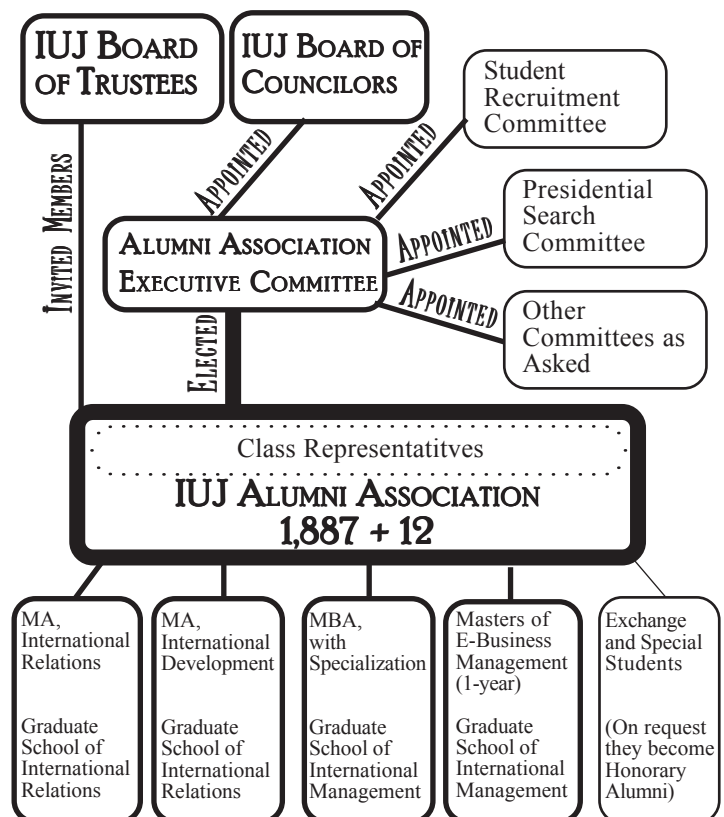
IUJ Board of Trustees

IUJ Board of Councilors

Student Recruitment Committee

Invited Members

Appointed

Appointed

Presidential Search Committee

Alumni Association Executive Committee

Appointed

Appointed

Other Committees as Asked

Elected

Class Representatitves

IUJ Alumni Association
1,887 + 12

MA, International Relations

Graduate School of International Relations

MA, International Development

Graduate School of International Relations

MBA, with Specialization

Graduate School of International Management

Masters of E-Business Management (1-year)

Graduate School of International Management

Exchange and Special Students

(On request they become Honorary Alumni)